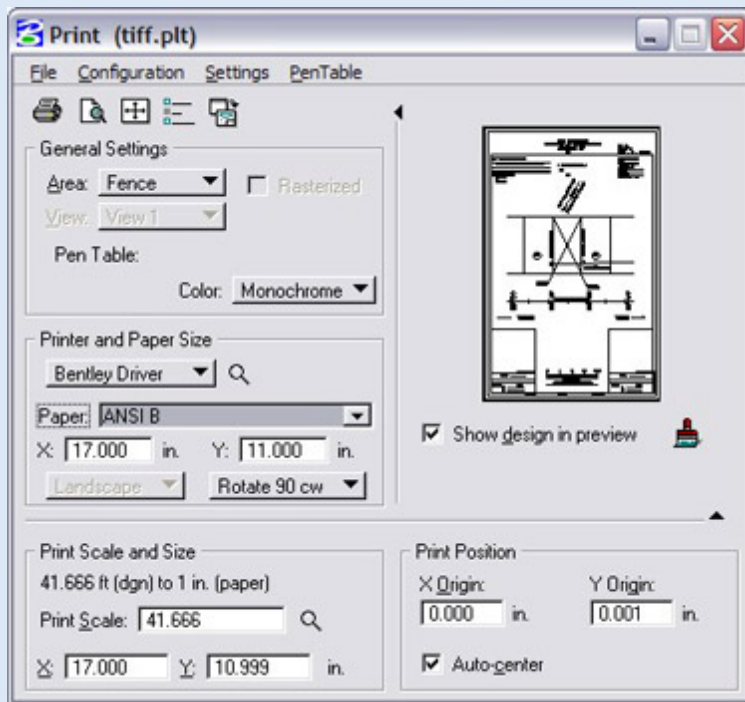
Print (tiff.plt)

File Configuration Settings PenTable

General Settings

Area: Fence

Rasterized

View: View 1

Pen Table:

Color: Monochrome

Printer and Paper Size

Bentley Driver

Paper: ANSI B

X: 17.000 in. Y: 11.000 in.

Landscape

Rotate 90 cw

Show design in preview

Print Scale and Size

41.666 ft (dgn) to 1 in. (paper)

Print Scale: 41.666

X: 17.000 Y: 10.999 in.

Print Position

X Origin: 0.000 in.

Y Origin: 0.001 in.

Auto-center